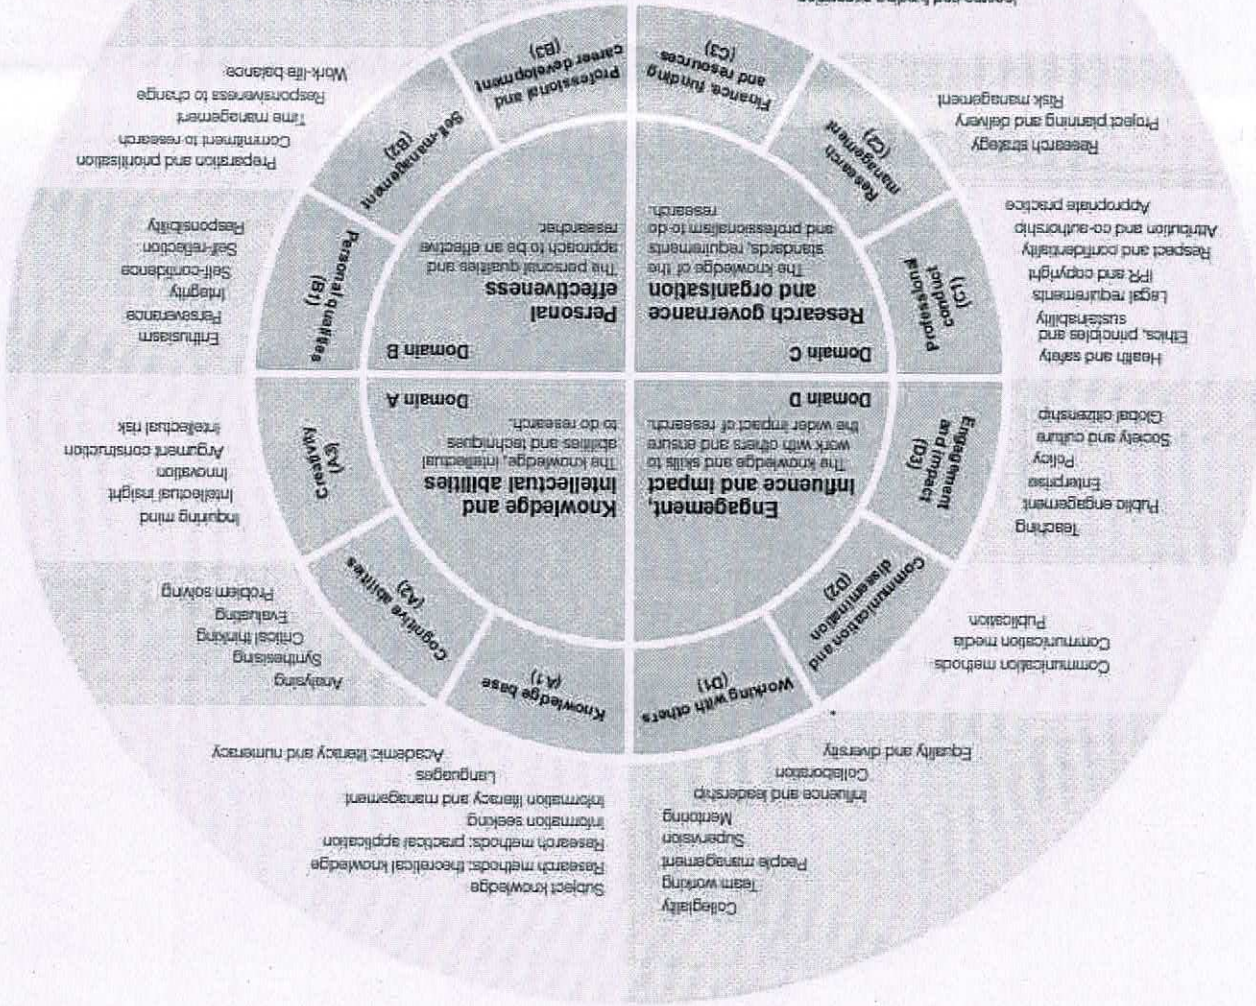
Domain A
Knowledge and intellectual abilities
The knowledge, intellectual abilities and techniques to do research.

Knowledge base (A1)
Subject knowledge
Research methods: theoretical knowledge
Research methods: practical application
Information seeking
Information literacy and management
Languages
Academic literacy and numeracy

Cognitive abilities (A2)
Analysing
Synthesising
Critical thinking
Evaluating
Problem solving

Creativity (A3)
Inquiring mind
Intellectual insight
Innovation
Argument construction
Intellectual risk

Domain B
Personal effectiveness
The personal qualities and approach to be an effective researcher.

Personal qualities (B1)
Enthusiasm
Perseverance
Integrity
Self-confidence
Self-reflection
Responsibility

Self-management (B2)
Preparation and prioritisation
Commitment to research
Time management
Responsiveness to change
Work-life balance

Professional and career development (B3)

Domain C
Research governance and organisation
The knowledge of the standards, requirements and professionalism to do research.

Professional conduct (C1)
Health and safety
Ethics, principles and sustainability
Legal requirements
IPR and copyright
Respect and confidentiality
Attribution and co-authorship
Appropriate practice

Research management (C2)
Research strategy
Project planning and delivery
Risk management

Finance, funding and resources (C3)
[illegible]

Domain D
Engagement, influence and impact
The knowledge and skills to work with others and ensure the wider impact of research.

Working with others (D1)
Collegiality
Team working
People management
Supervision
Mentoring
Influence and leadership
Collaboration
Equality and diversity

Communication and dissemination (D2)
Communication methods
Communication media
Publication

Engagement and impact (D3)
Teaching
Public engagement
Enterprise
Policy
Society and culture
Global citizenship